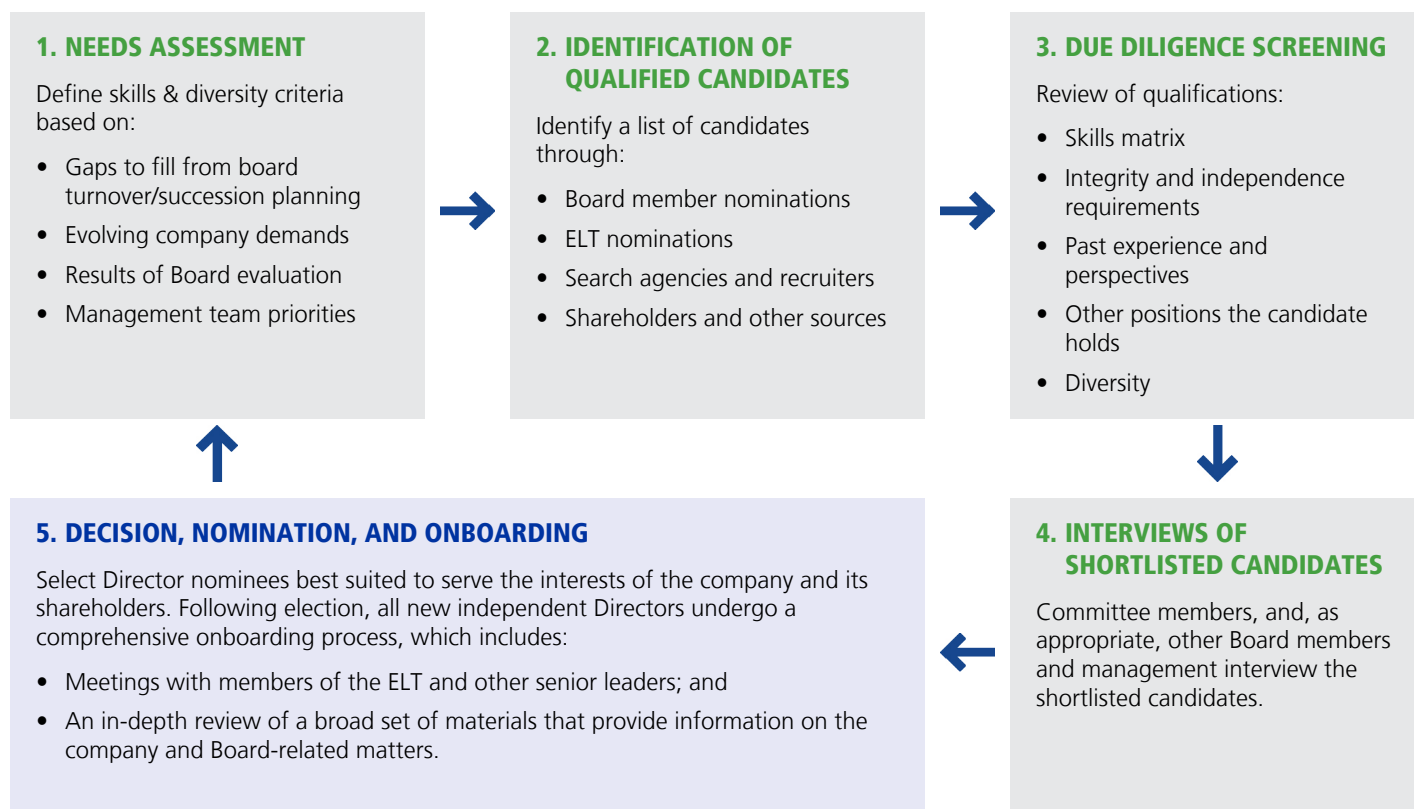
1. NEEDS ASSESSMENT

Define skills & diversity criteria based on:

- Gaps to fill from board turnover/succession planning
- Evolving company demands
- Results of Board evaluation
- Management team priorities

2. IDENTIFICATION OF QUALIFIED CANDIDATES

Identify a list of candidates through:

- Board member nominations
- ELT nominations
- Search agencies and recruiters
- Shareholders and other sources

3. DUE DILIGENCE SCREENING

Review of qualifications:

- Skills matrix
- Integrity and independence requirements
- Past experience and perspectives
- Other positions the candidate holds
- Diversity

4. INTERVIEWS OF SHORTLISTED CANDIDATES

Committee members, and, as appropriate, other Board members and management interview the shortlisted candidates.

5. DECISION, NOMINATION, AND ONBOARDING

Select Director nominees best suited to serve the interests of the company and its shareholders. Following election, all new independent Directors undergo a comprehensive onboarding process, which includes:

- Meetings with members of the ELT and other senior leaders; and
- An in-depth review of a broad set of materials that provide information on the company and Board-related matters.